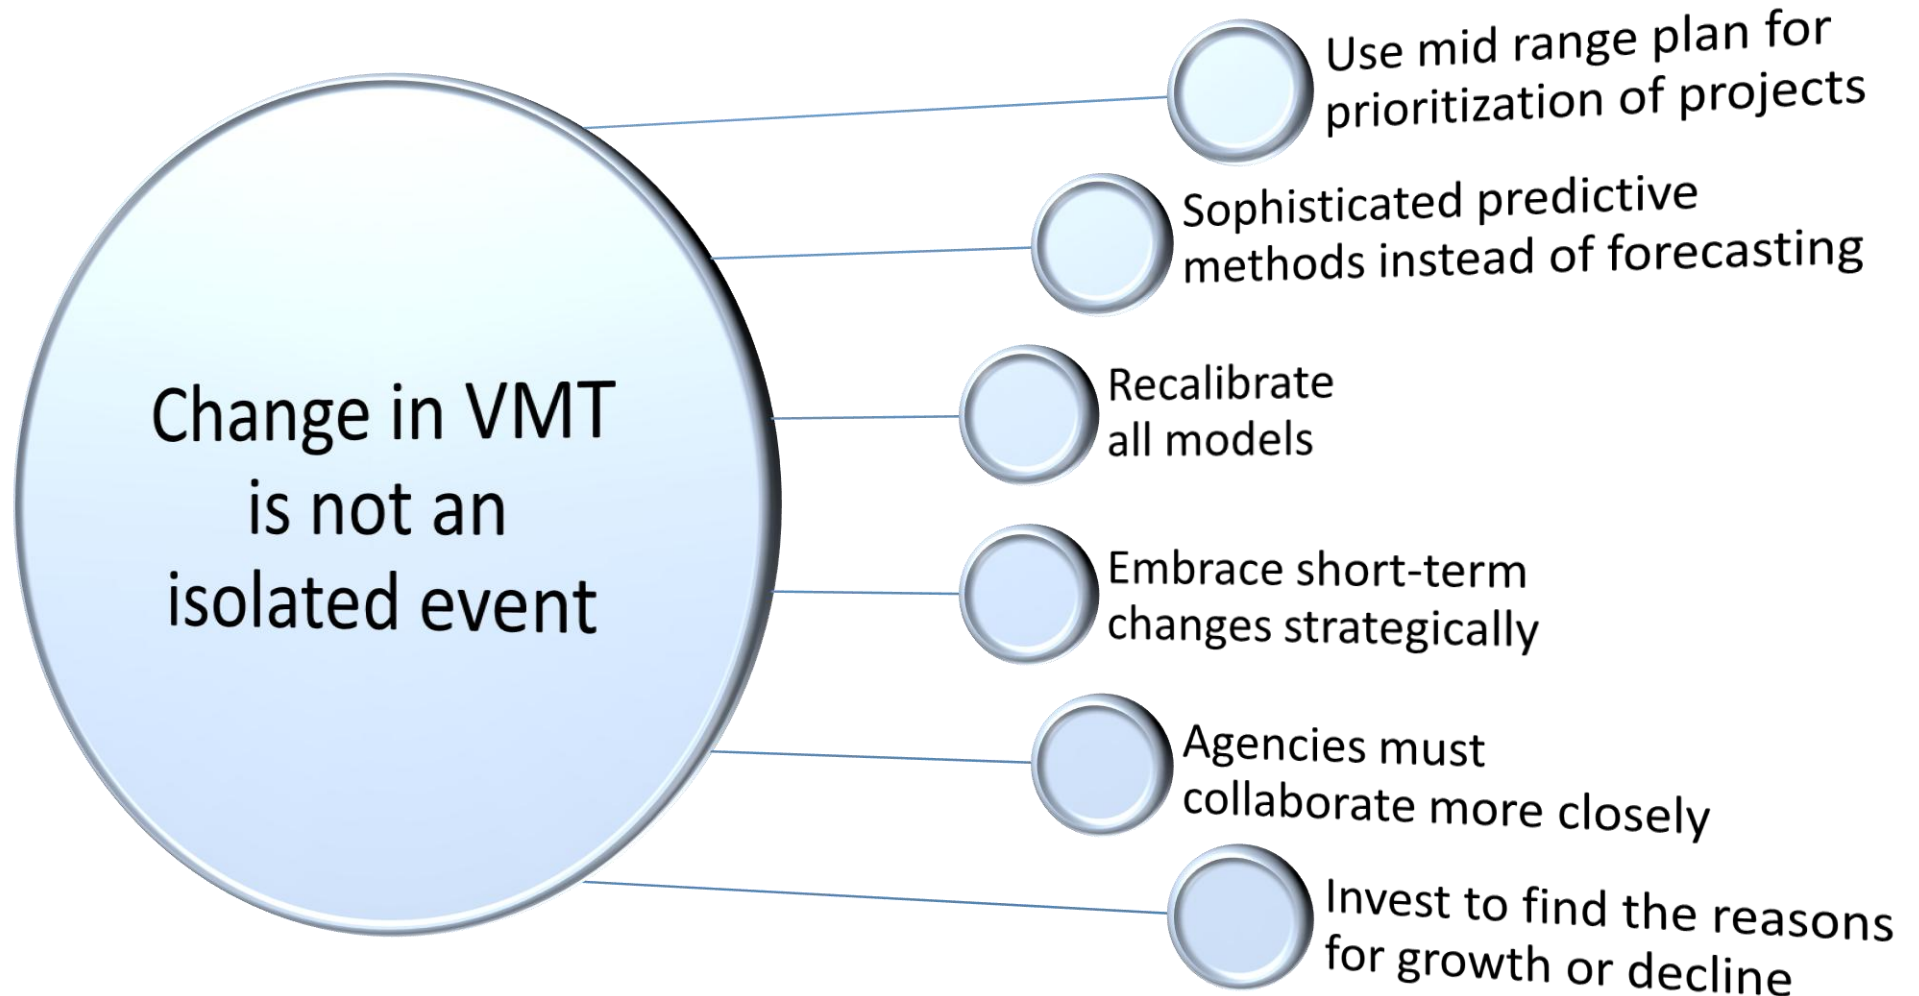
Change in VMT is not an isolated event

Use mid range plan for prioritization of projects

Sophisticated predictive methods instead of forecasting

Recalibrate all models

Embrace short-term changes strategically

Agencies must collaborate more closely

Invest to find the reasons for growth or decline